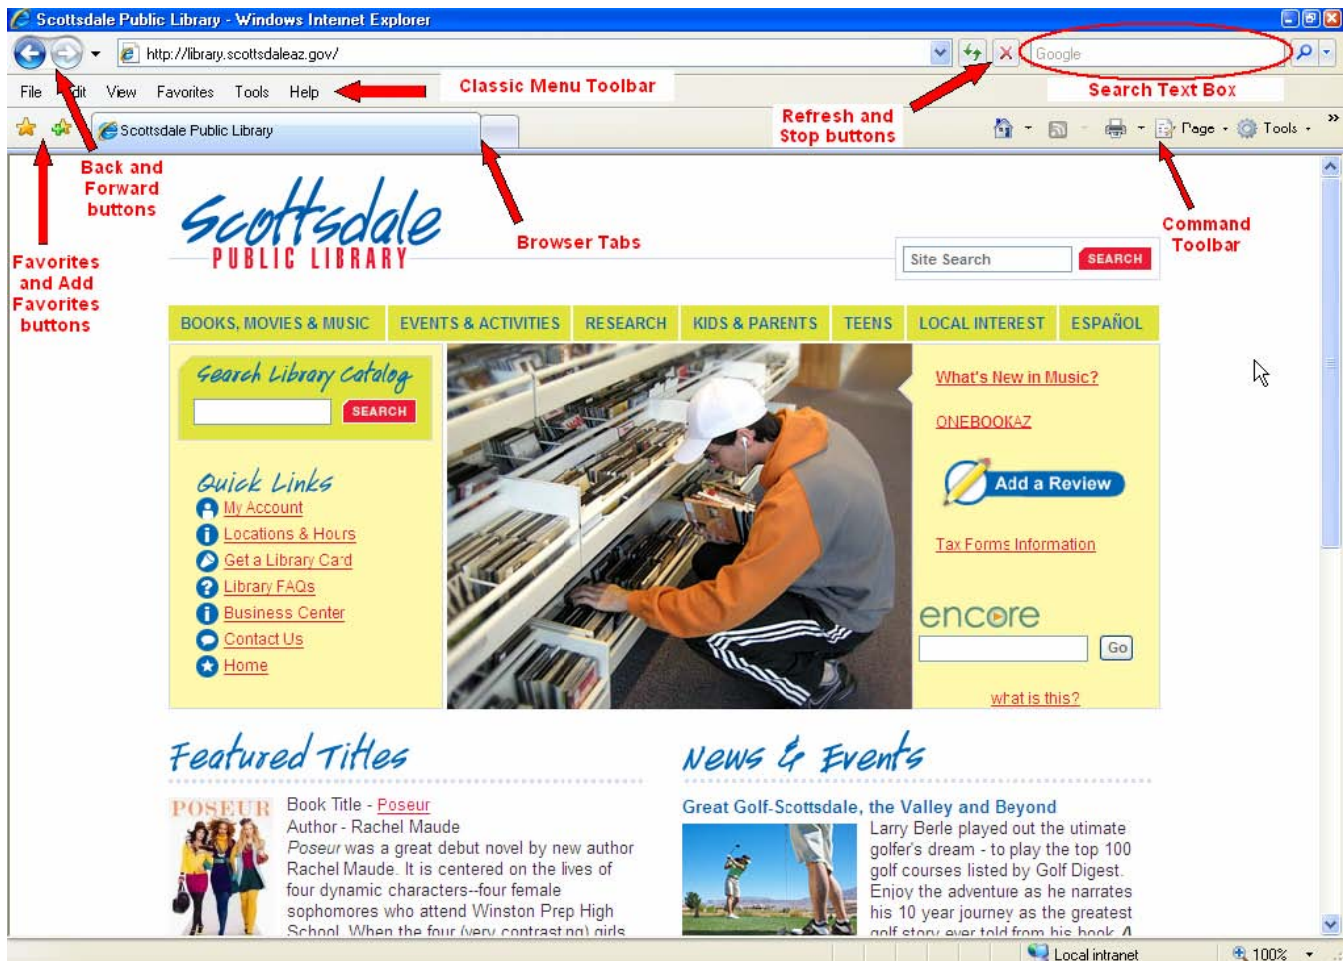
Scottsdale Public Library - Windows Internet Explorer

http://library.scottsdaleaz.gov/

Google

File Edit View Favorites Tools Help

Classic Menu Toolbar

Search Text Box

Refresh and Stop buttons

Scottsdale Public Library

Page · Tools ·

Back and Forward buttons

Favorites and Add Favorites buttons

Browser Tabs

Command Toolbar

Scottsdale PUBLIC LIBRARY

Site Search SEARCH

BOOKS, MOVIES & MUSIC | EVENTS & ACTIVITIES | RESEARCH | KIDS & PARENTS | TEENS | LOCAL INTEREST | ESPAÑOL

Search Library Catalog

SEARCH

Quick Links
My Account
Locations & Hours
Get a Library Card
Library FAQs
Business Center
Contact Us
Home

What's New in Music?

ONEBOOKAZ

Add a Review

Tax Forms Information

encore

Go

what is this?

Featured Titles

POSEUR

Book Title - Poseur
Author - Rachel Maude
Poseur was a great debut novel by new author Rachel Maude. It is centered on the lives of four dynamic characters--four female sophomores who attend Winston Prep High School. When the four (very contrasting) girls

News & Events

Great Golf-Scottsdale, the Valley and Beyond

Larry Berle played out the ultimate golfer's dream - to play the top 100 golf courses listed by Golf Digest. Enjoy the adventure as he narrates his 10 year journey as the greatest golf story ever told from his book A

Local intranet

100%